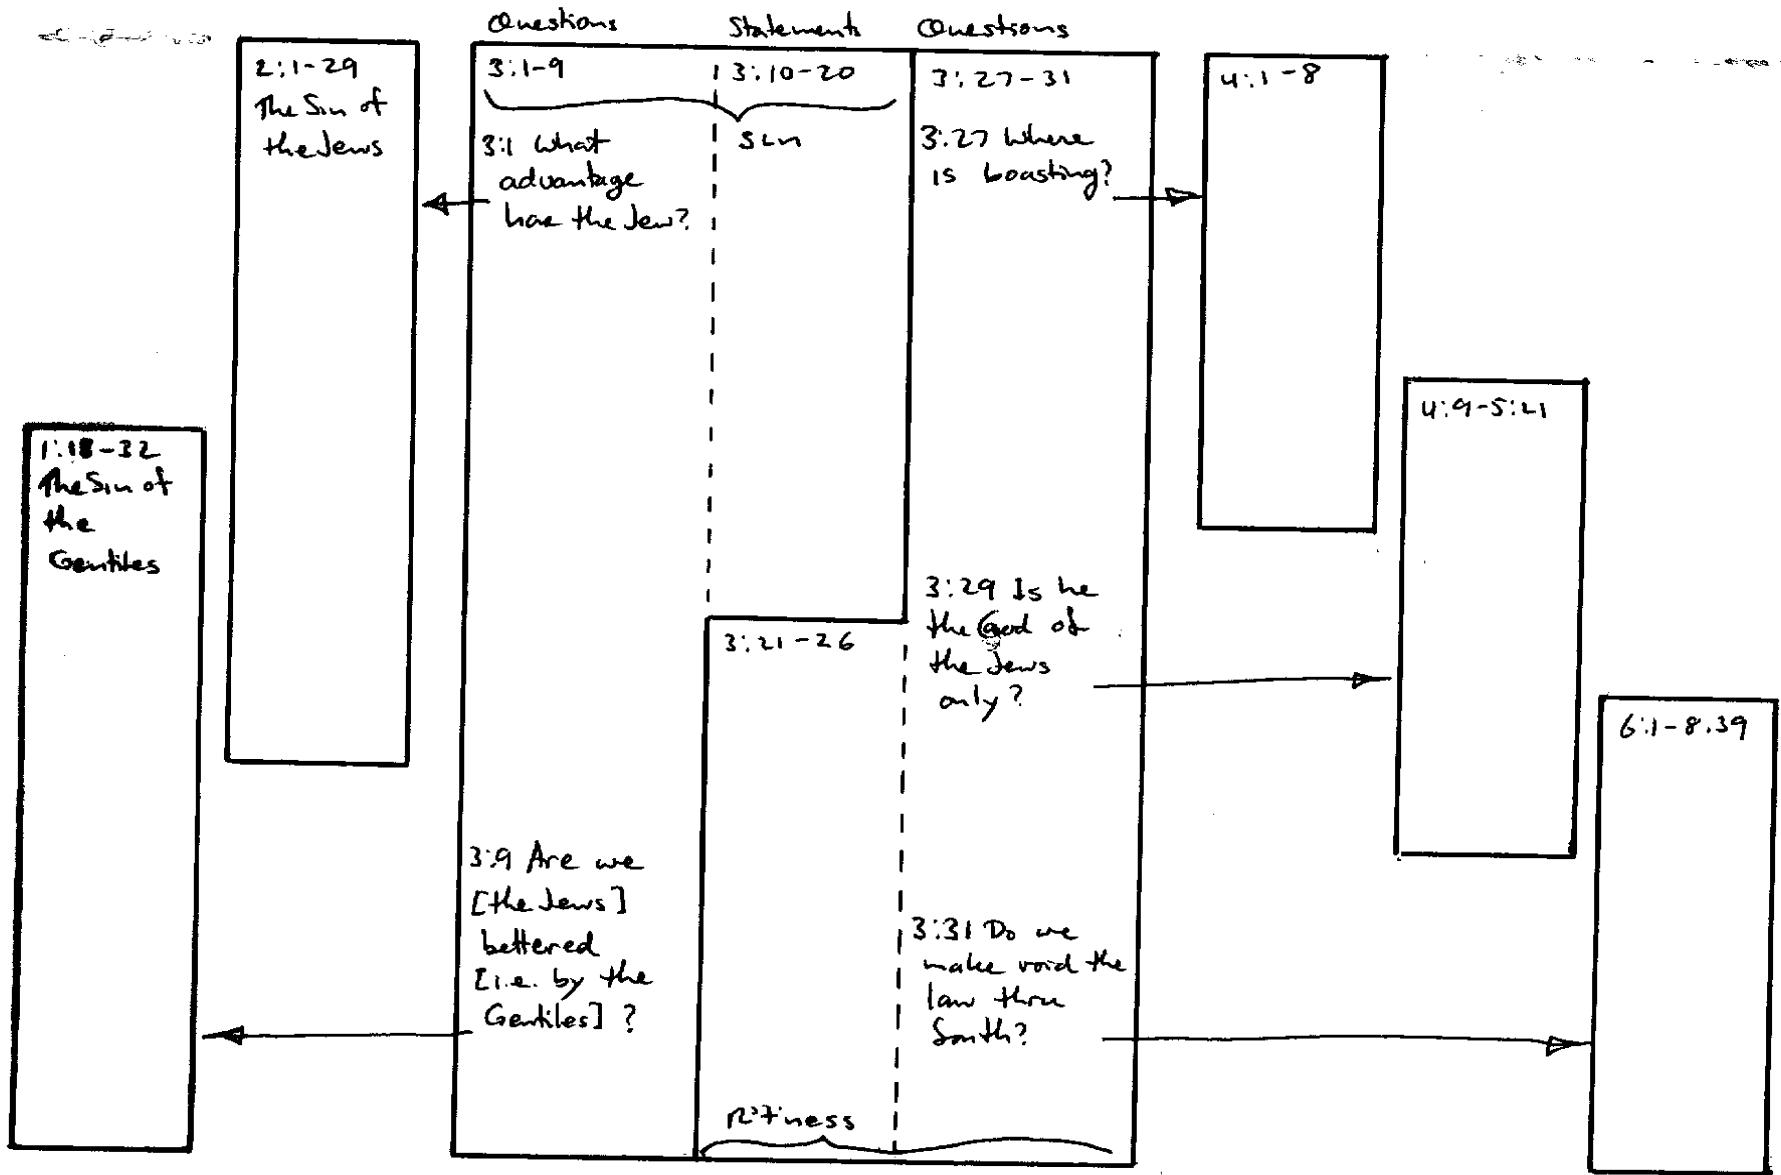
Questions Statement Questions

2:1-29
The Sin of the Jews

3:1-9

3:10-20

SIN

3:27-31

4:1-8

3:1 What advantage hae the Jew?

3:27 Where is boasting?

4:9-5:21

1:18-32
The Sin of the Gentiles

3:29 Is he the God of the Jews only?

3:21-26

6:1-8:39

3:9 Are we [the Jews] bettered [i.e. by the Gentiles]?

3:31 Do we make void the law thru faith?

R'tness